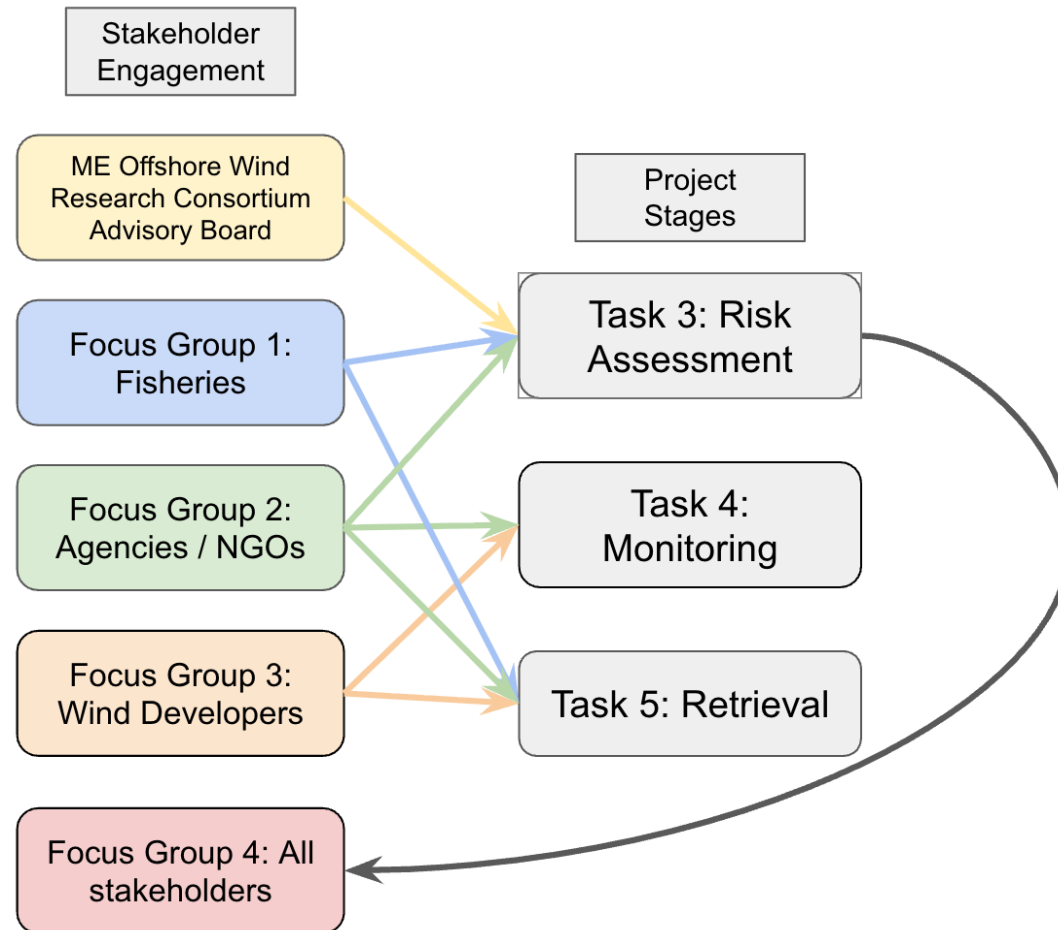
Stakeholder Engagement

ME Offshore Wind Research Consortium Advisory Board

Focus Group 1: Fisheries

Focus Group 2: Agencies / NGOs

Focus Group 3: Wind Developers

Focus Group 4: All stakeholders

Project Stages

Task 3: Risk Assessment

Task 4: Monitoring

Task 5: Retrieval